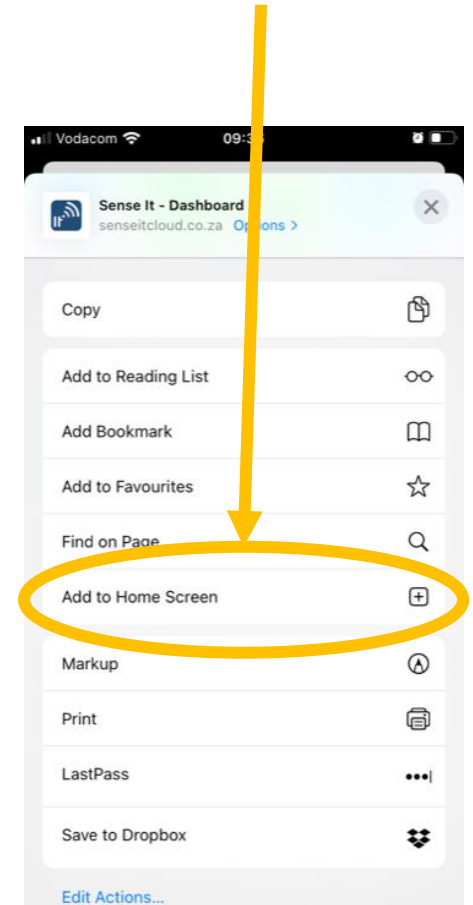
Vodacom 09:3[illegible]

Sense It - Dashboard
senseitcloud.co.za Options >

Copy

Add to Reading List

Add Bookmark

Add to Favourites

Find on Page

Add to Home Screen

Markup

Print

LastPass

Save to Dropbox

Edit Actions...